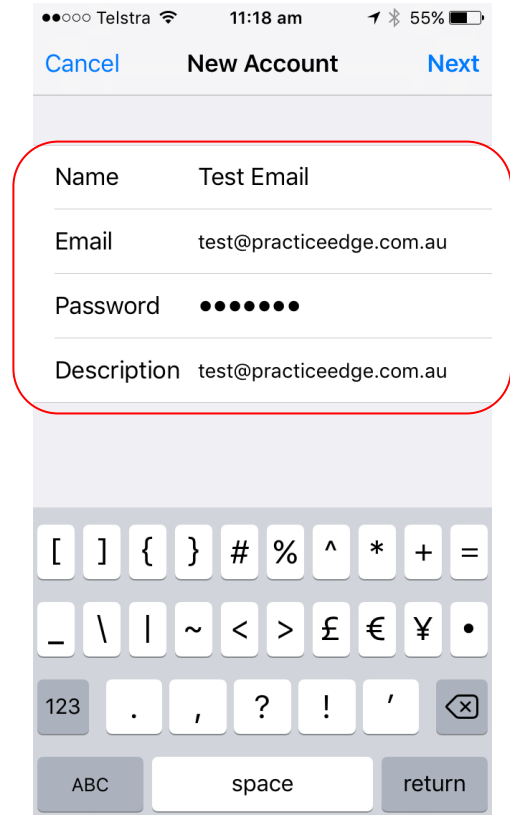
●●○○○ Telstra 11:18 am 55%

Cancel New Account Next

Name Test Email

Email test@practiceedge.com.au

Password •••••••

Description test@practiceedge.com.au

[ ] { } # % ^ * + =

_ \ | ~ < > £ € ¥ •

123 . , ? ! '

ABC space return